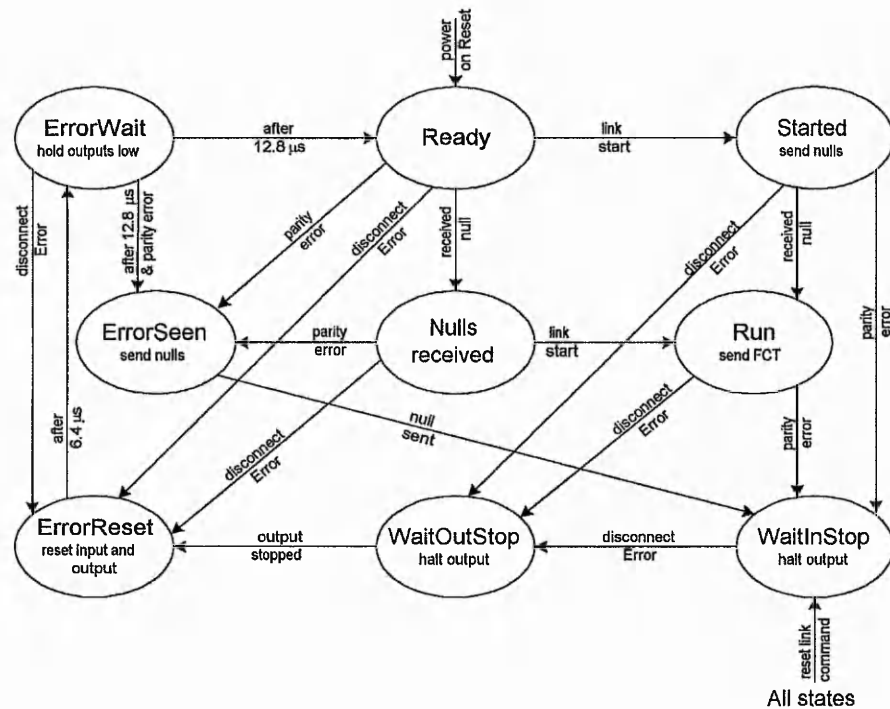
power on Reset

ErrorWait
hold outputs low

after 12.8 $\mu$s

Ready

link start

Started
send nulls

disconnect Error

after 12.8 $\mu$s & parity error

parity error

disconnect Error

received null

disconnect Error

received null

parity error

ErrorSeen
send nulls

parity error

Nulls received

link start

Run
send FCT

null sent

after 6.4 $\mu$s

disconnect Error

disconnect Error

parity error

ErrorReset
reset input and output

output stopped

WaitOutStop
halt output

disconnect Error

WaitInStop
halt output

reset link command

All states